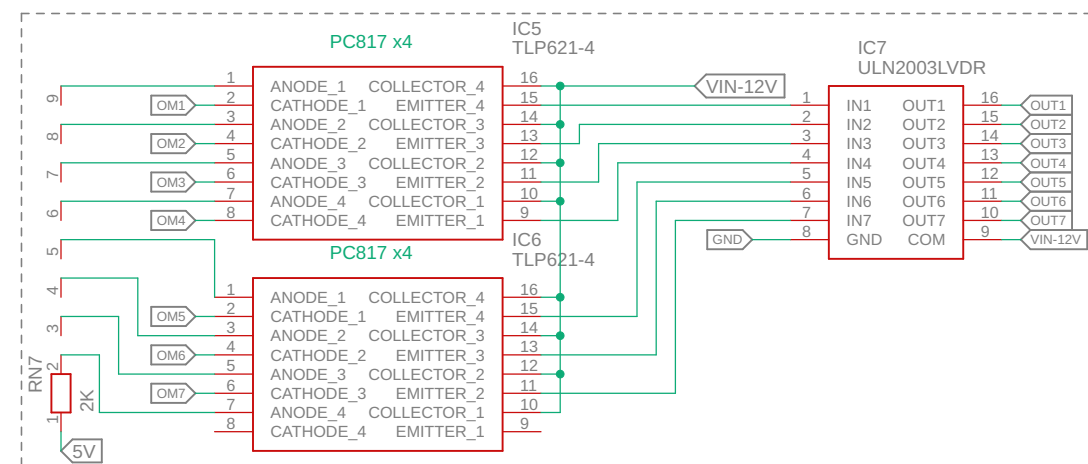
IC5
TLP621-4
PC817 x4

ANODE_1 COLLECTOR_4
CATHODE_1 EMITTER_4
ANODE_2 COLLECTOR_3
CATHODE_2 EMITTER_3
ANODE_3 COLLECTOR_2
CATHODE_3 EMITTER_2
ANODE_4 COLLECTOR_1
CATHODE_4 EMITTER_1

1 2 3 4 5 6 7 8
16 15 14 13 12 11 10 9

9 8 7 6
OM1 OM2 OM3 OM4

VIN-12V

IC7
ULN2003LVDR

IN1 OUT1
IN2 OUT2
IN3 OUT3
IN4 OUT4
IN5 OUT5
IN6 OUT6
IN7 OUT7
GND COM

1 2 3 4 5 6 7 8
16 15 14 13 12 11 10 9

OUT1 OUT2 OUT3 OUT4 OUT5 OUT6 OUT7 VIN-12V
GND

IC6
TLP621-4
PC817 x4

ANODE_1 COLLECTOR_4
CATHODE_1 EMITTER_4
ANODE_2 COLLECTOR_3
CATHODE_2 EMITTER_3
ANODE_3 COLLECTOR_2
CATHODE_3 EMITTER_2
ANODE_4 COLLECTOR_1
CATHODE_4 EMITTER_1

1 2 3 4 5 6 7 8
16 15 14 13 12 11 10 9

5 4 3
OM5 OM6 OM7

RN7
2
2K
1
5V